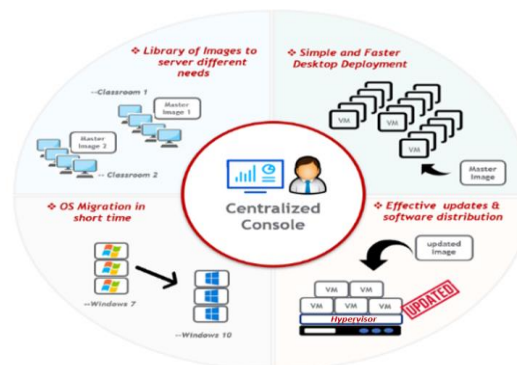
❖ Library of Images to server different needs

--Classroom 1

Master Image 1

Master Image 2

-- Classroom 2

❖ Simple and Faster Desktop Deployment

VM
VM
VM
VM
VM
VM
VM
VM

Master Image

Centralized Console

❖ OS Migration in short time

--Windows 7

--Windows 10

❖ Effective updates & software distribution

updated image

VM
VM
VM
VM
VM

Hypervisor

UPDATED